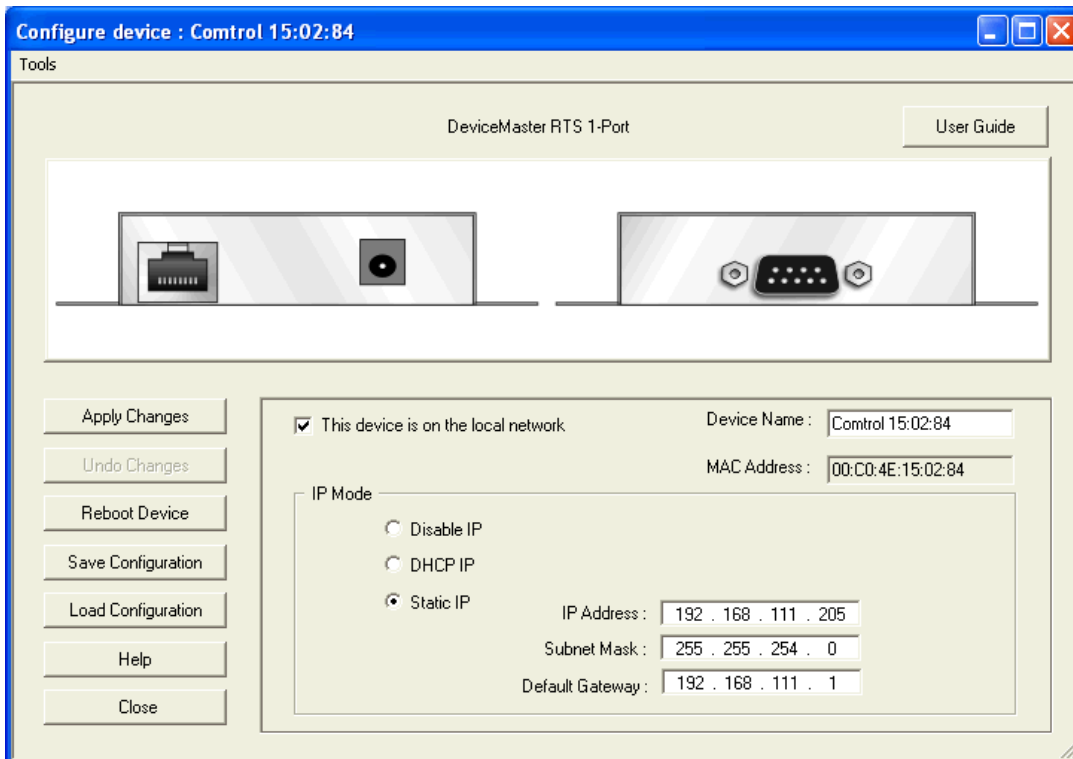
Configure device : Comtrol 15:02:84

Tools

DeviceMaster RTS 1-Port

User Guide

Apply Changes

Undo Changes

Reboot Device

Save Configuration

Load Configuration

Help

Close

This device is on the local network

Device Name : Comtrol 15:02:84

MAC Address : 00:C0:4E:15:02:84

IP Mode

Disable IP

DHCP IP

Static IP

IP Address : 192 . 168 . 111 . 205

Subnet Mask : 255 . 255 . 254 . 0

Default Gateway : 192 . 168 . 111 . 1